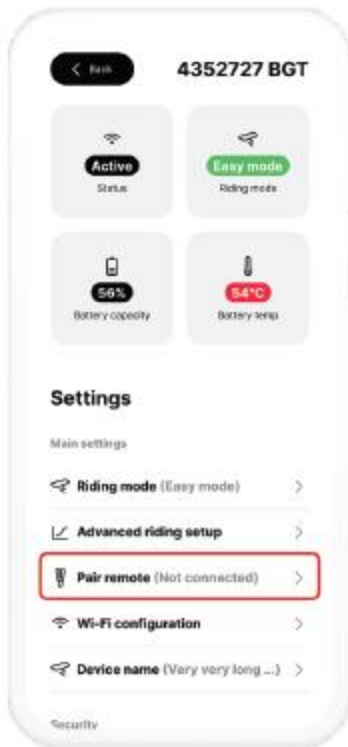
Back

4352727 BGT

Active
Status

Easy mode
Riding mode

56%
Battery capacity

54°C
Battery temp

Settings

Main settings

Riding mode (Easy mode)

Advanced riding setup

Pair remote (Not connected)

Wi-Fi configuration

Device name (Very very long ...)

Security